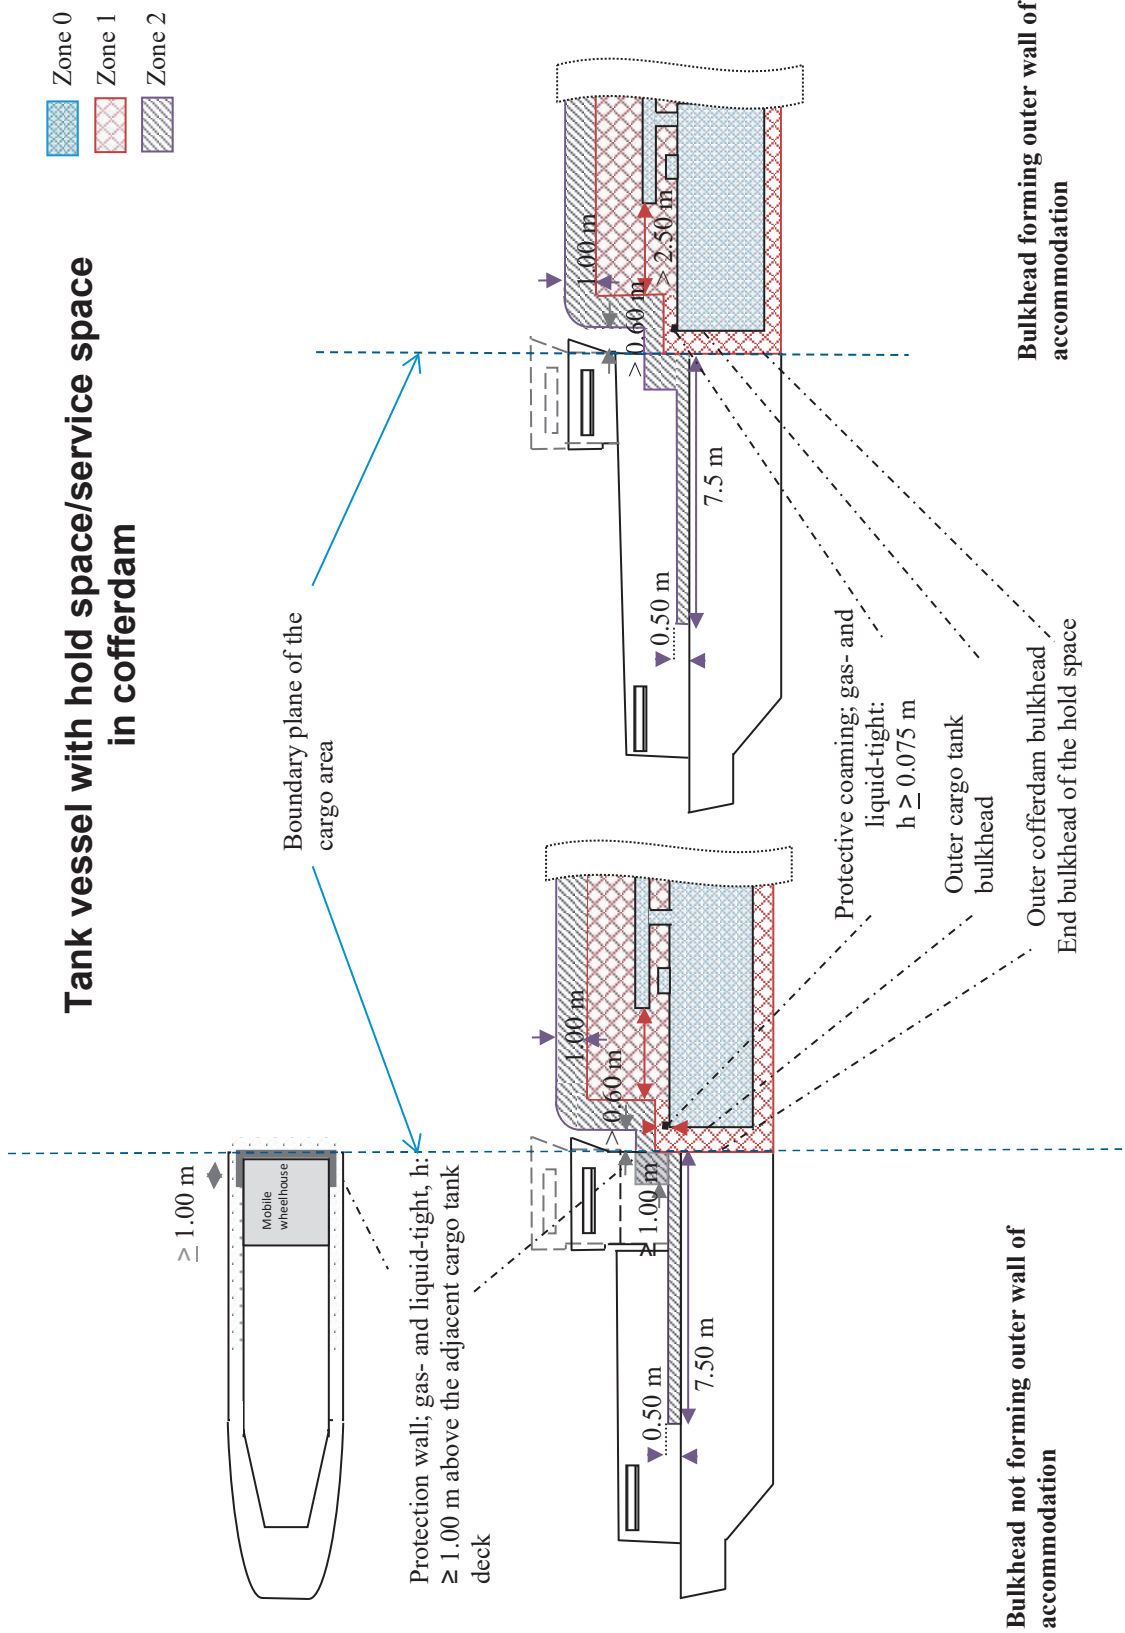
Zone 0
Zone 1
Zone 2

Tank vessel with hold space/service space in cofferdam

Boundary plane of the cargo area

$\geq$ 1.00 m

Mobile wheelhouse

Protection wall; gas- and liquid-tight, h: ≥ 1.00 m above the adjacent cargo tank deck

1.00 m
0.60 m
> 1.00 m
7.50 m
0.50 m

1.00 m
> 2.50 m
> 0.60 m
7.5 m
0.50 m

Protective coaming; gas- and liquid-tight: h $\geq$ 0.075 m

Outer cargo tank bulkhead

Outer cofferdam bulkhead
End bulkhead of the hold space

Bulkhead not forming outer wall of accommodation

Bulkhead forming outer wall of accommodation